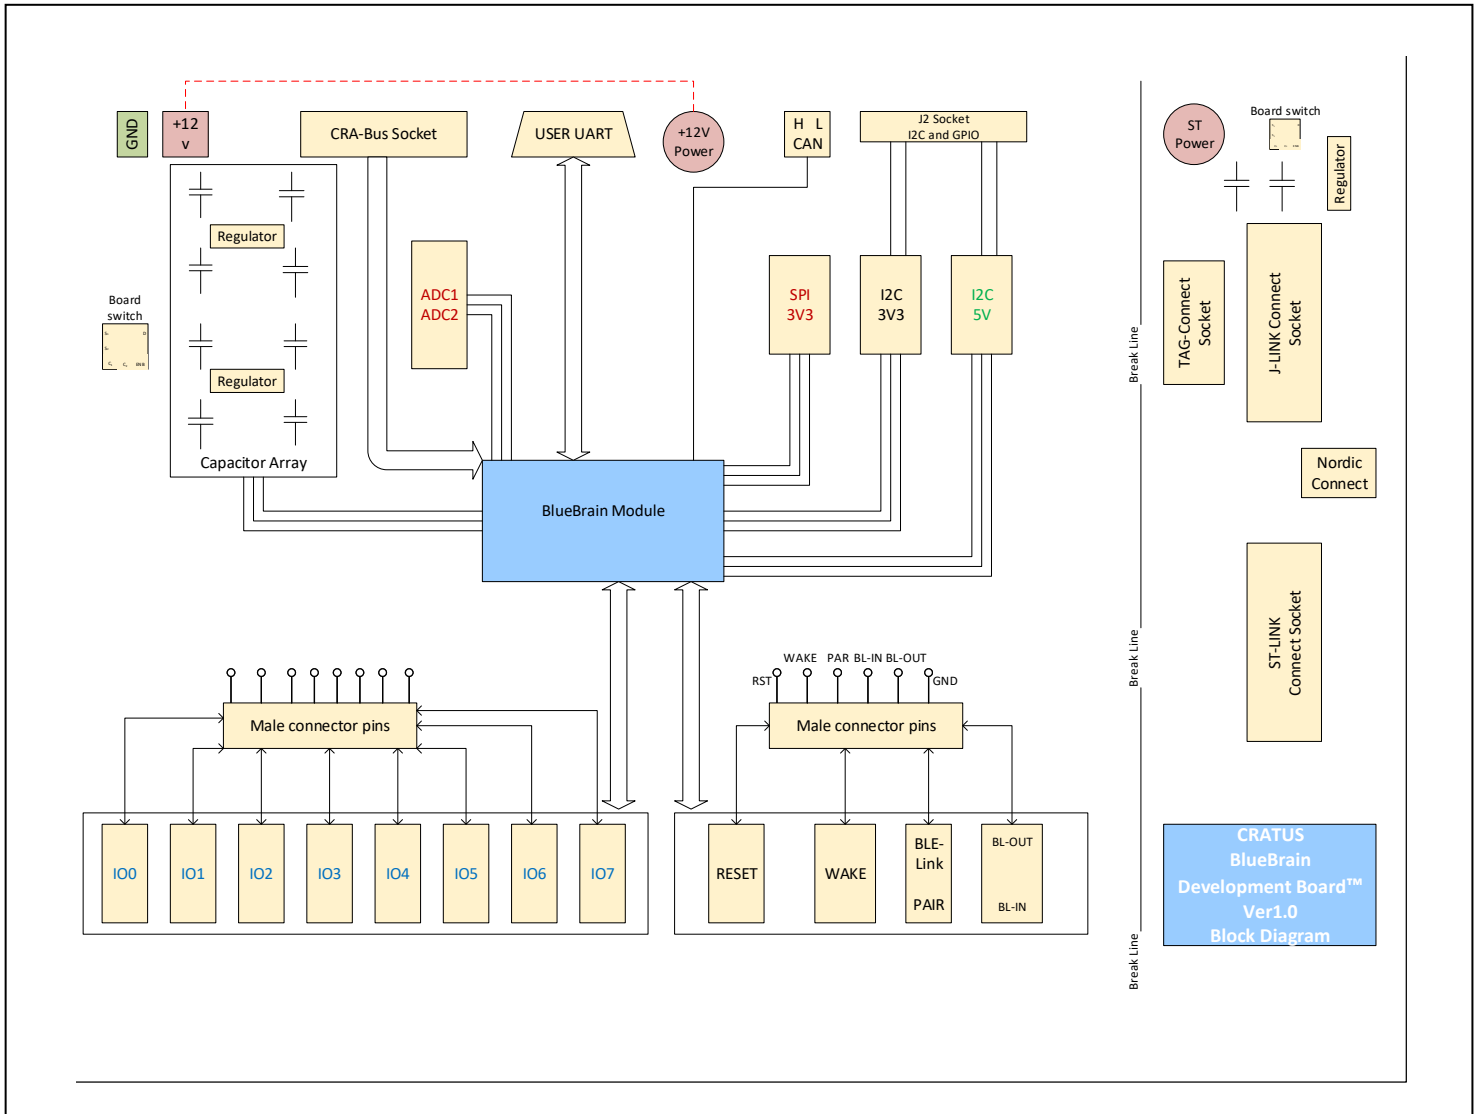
GND
+12 v
CRA-Bus Socket
USER UART
+12V Power
H L CAN
J2 Socket I2C and GPIO
Regulator
Board switch
Regulator
Capacitor Array
ADC1 ADC2
SPI 3V3
I2C 3V3
I2C 5V
BlueBrain Module
Male connector pins
IO0
IO1
IO2
IO3
IO4
IO5
IO6
IO7
WAKE PAR BL-IN BL-OUT
RST
GND
Male connector pins
RESET
WAKE
BLE-Link
PAIR
BL-OUT
BL-IN
Break Line
Break Line
Break Line
ST Power
Board switch
Regulator
TAG-Connect Socket
J-LINK Connect Socket
Nordic Connect
ST-LINK Connect Socket
CRATUS BlueBrain Development Board™ Ver1.0 Block Diagram